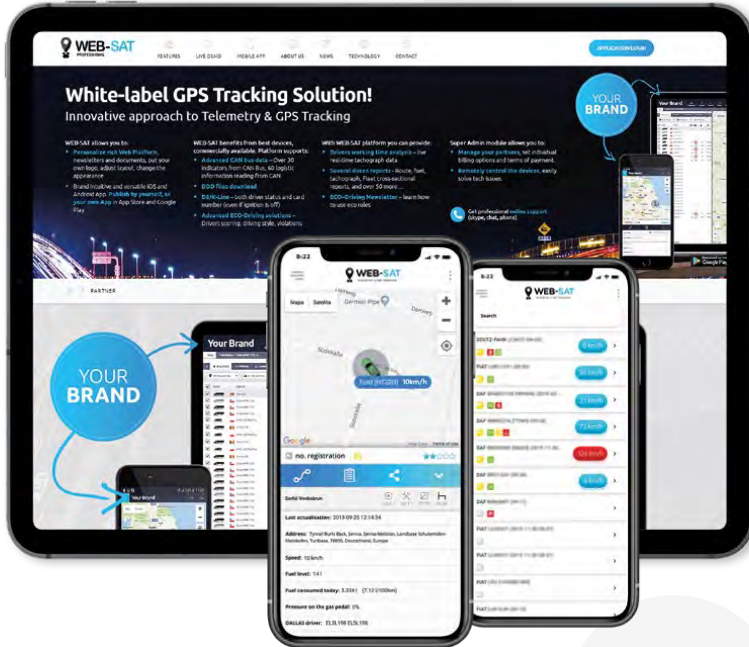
WEB-SAT

FEATURES LIVE DEMO MOBILE APP ABOUT US NEWS TECHNOLOGY CONTACT

APPLICATION LOGIN

White-label GPS Tracking Solution!

Innovative approach to Telemetry & GPS Tracking

YOUR BRAND

WEB-SAT allows you to:
• Personalize rich Web Platform, newsletters and documents, put your own logo, adjust layout, change the appearance
• Brand intuitive and versatile iOS and Android App. Publish by yourself, or your own App in App Store and Google Play

WEB-SAT benefits from best devices, commercially available. Platform supports:
• Advanced CAN bus data – Over 30 indicators from CAN Bus, 60 logistic information reading from CAN
• DDD files download
• D8/K-Line – both driver status and card number (even if ignition is off)
• Advanced ECO-Driving solutions – Drivers scoring, driving style, violations

With WEB-SAT platform you can provide:
• Drivers working time analysis – live real-time tachograph data
• Several dozen reports – Route, fuel, tachograph, Fleet cross-sectional reports, and over 50 more...
• ECO-Driving Newsletter – learn how to use eco roles

Super Admin module allows you to:
• Manage your partners, set individual billing options and terms of payment.
• Remotely control the devices, easily solve tech issues.

Get professional online support (skype, chat, phone)

PARTNER

YOUR BRAND

Your Brand

Your Brand

8:22

WEB-SAT

Mapa Satelita

German Pipe

Fiat (NT2208) 10km/h

Google

no. registration

Lasť actualisation: 2019-09-25 12:14:34

Address: Tyrnal Burtz Bach, Semra, Semra-Metiden, Landkasse Schulzenden, Niederfinn, Turnbase, 78890, Deutschland, Europe

Speed: 10km/h

Fuel level: 141

Fuel consumed today: 3.33 l (7.12 l/100km)

Pressure on the gas pedal: 0%

DALLAS driver: ELIL198 ELSL198

8:22

WEB-SAT

Search

DOUTZ-Fendt

FIAT

DAF

DAF

DAF

DAF

DAF

DAF

FIAT

FIAT

FIAT

FIAT

0 km/h

30 km/h

21 km/h

72 km/h

121 km/h

6 km/h